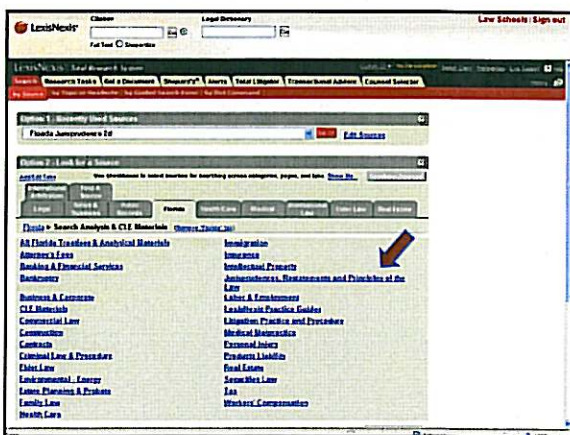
LexisNexis

Citation

Full Text ○ Shepardize

Legal Dictionary

Law Schools | Sign out

LexisNexis Total Research System

Search | Research Tasks | Get a Document | Shepard's® | Alerts | Total Litigator | Transactional Advisor | Counsel Selector

Option 1 - Recently Used Sources

Florida Jurisprudence 2d

Edit Sources

Option 2 - Look for a Source

International Jurisdictions

Legal

News & Business

Public Records

Florida

Health Care

Medical

Tax Law

Real Estate

Florida > Search Analysis & CLE Materials

All Florida Treatises & Analytical Materials

Attorney's Fees

Banking & Financial Services

Bankruptcy

Business & Corporate

CLE Materials

Commercial Law

Construction

Contracts

Criminal Law & Procedure

Elder Law

Environmental - Energy

Estate Planning & Probate

Family Law

Health Care

Immigration

Insurance

Intellectual Property

Jurisprudences, Restatements and Principles of the Law

Labor & Employment

LexisNexis Practice Guides

Litigation Practice and Procedure

Medical Negligence

Personal Injury

Products Liability

Real Estate

Securities Law

Tax

Workers' Compensation